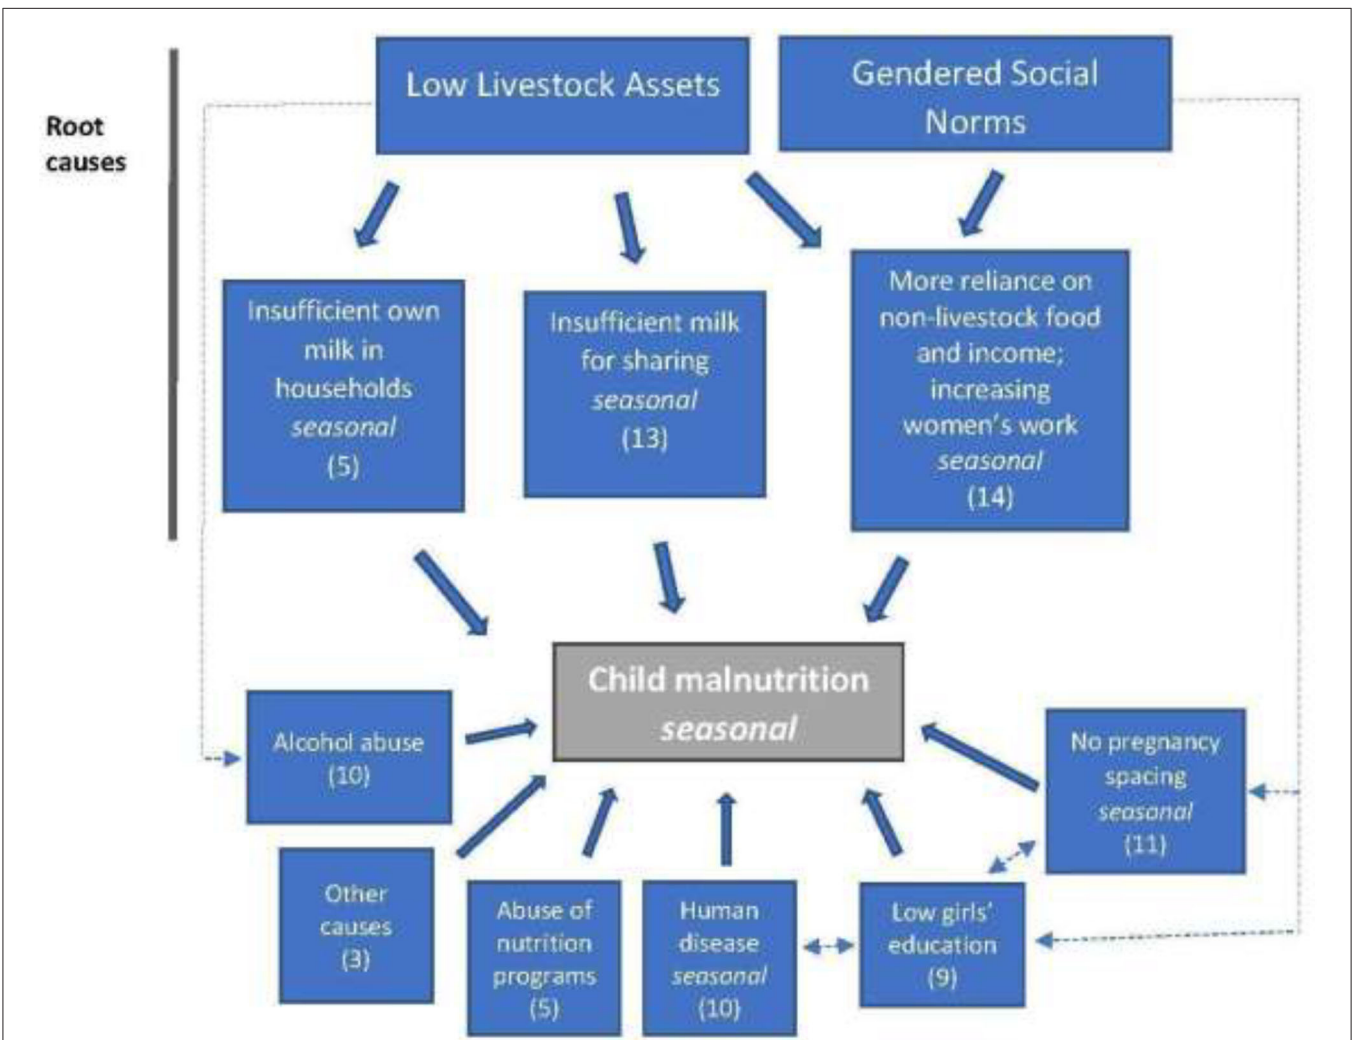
Root causes

Low Livestock Assets

Gendered Social Norms

Insufficient own milk in households *seasonal* (5)

Insufficient milk for sharing *seasonal* (13)

More reliance on non-livestock food and income; increasing women's work *seasonal* (14)

Child malnutrition *seasonal*

Alcohol abuse (10)

No pregnancy spacing *seasonal* (11)

Other causes (3)

Abuse of nutrition programs (5)

Human disease *seasonal* (10)

Low girls' education (9)